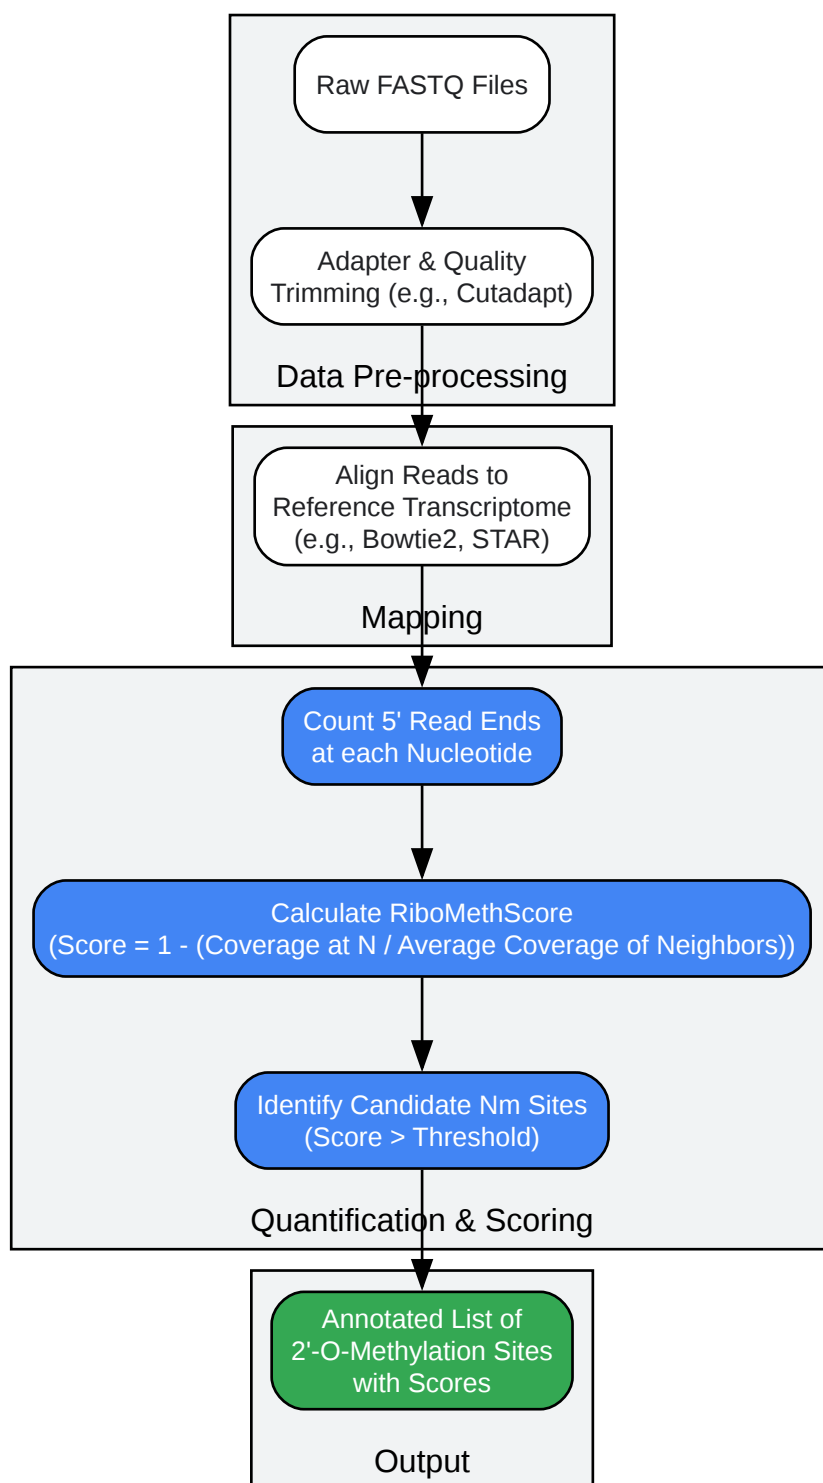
Raw FASTQ Files

Adapter & Quality Trimming (e.g., Cutadapt)

Data Pre-processing

Align Reads to Reference Transcriptome (e.g., Bowtie2, STAR)

Mapping

Count 5' Read Ends at each Nucleotide

Calculate RiboMethScore (Score = 1 - (Coverage at N / Average Coverage of Neighbors))

Identify Candidate Nm Sites (Score > Threshold)

Quantification & Scoring

Annotated List of 2'-O-Methylation Sites with Scores

Output